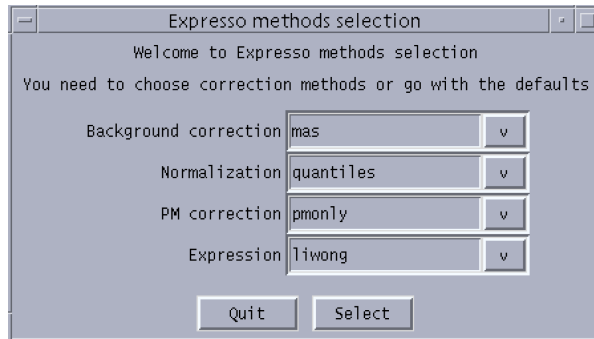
Expresso methods selection

Welcome to Expresso methods selection

You need to choose correction methods or go with the defaults

Background correction mas v

Normalization quantiles v

PM correction pmonly v

Expression liwong v

Quit Select